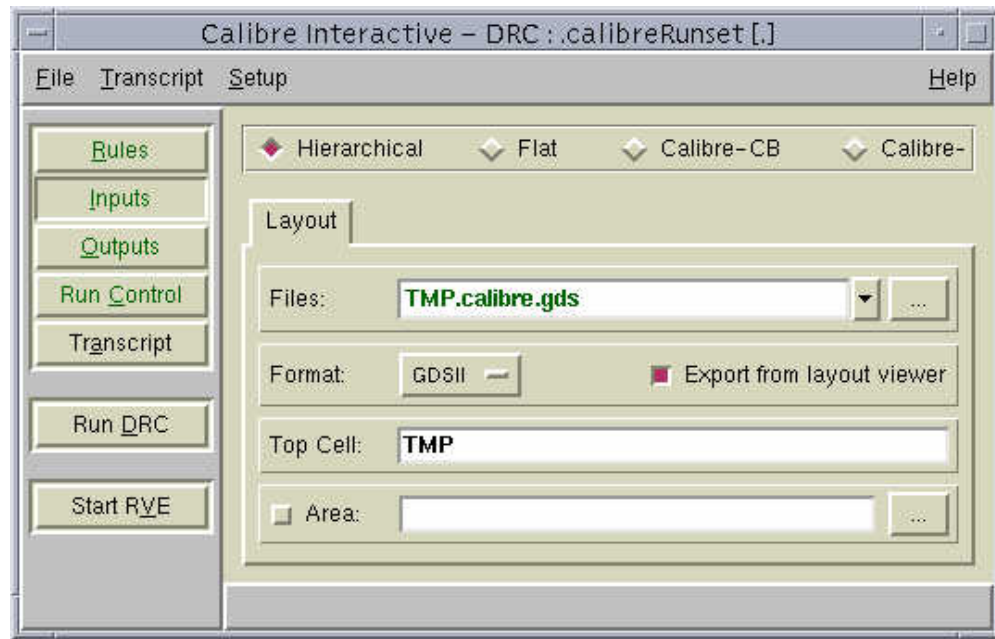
Calibre Interactive – DRC : .calibreRunset [.]

File Transcript Setup Help

Rules
Inputs
Outputs
Run Control
Transcript

Run DRC

Start RVE

Hierarchical Flat Calibre-CB Calibre-

Layout

Files: TMP.calibre.gds ...

Format: GDSII Export from layout viewer

Top Cell: TMP

Area: ...